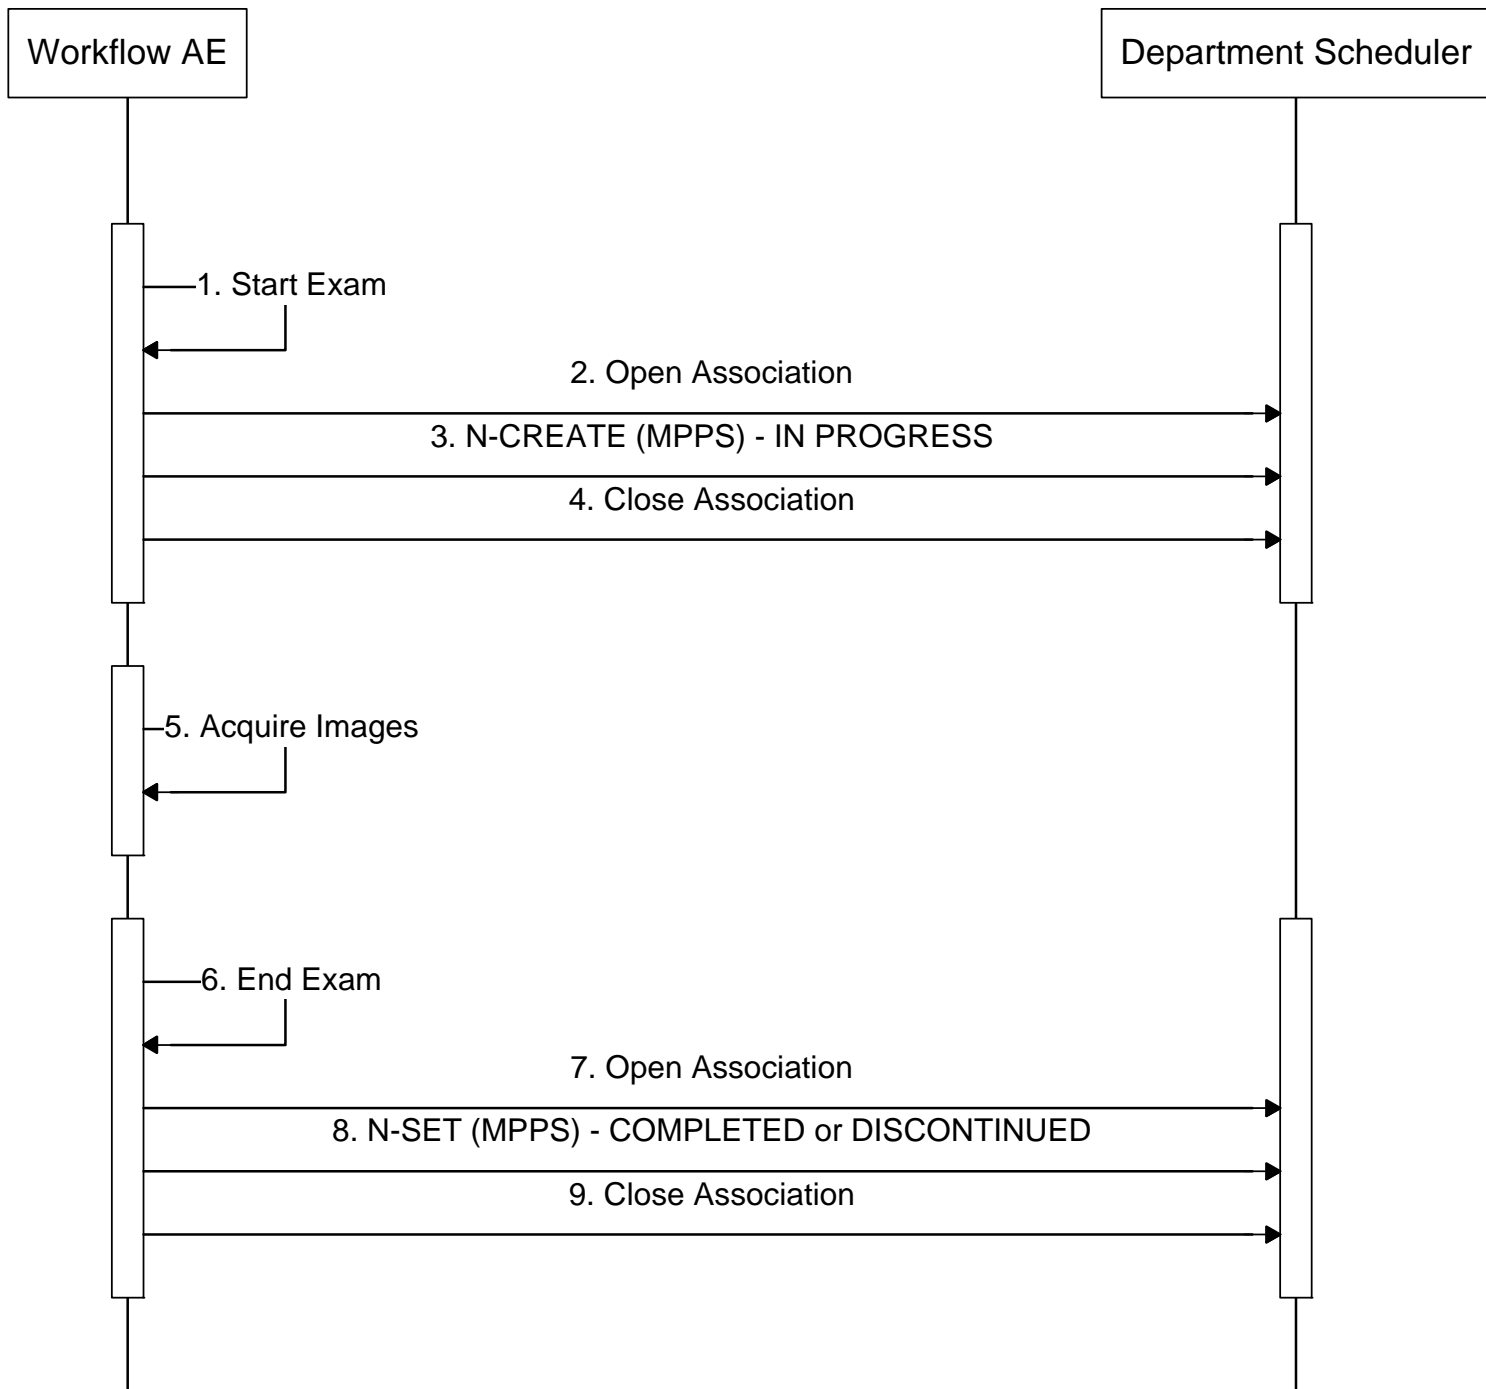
Workflow AE

Department Scheduler

1. Start Exam

2. Open Association

3. N-CREATE (MPPS) - IN PROGRESS

4. Close Association

5. Acquire Images

6. End Exam

7. Open Association

8. N-SET (MPPS) - COMPLETED or DISCONTINUED

9. Close Association